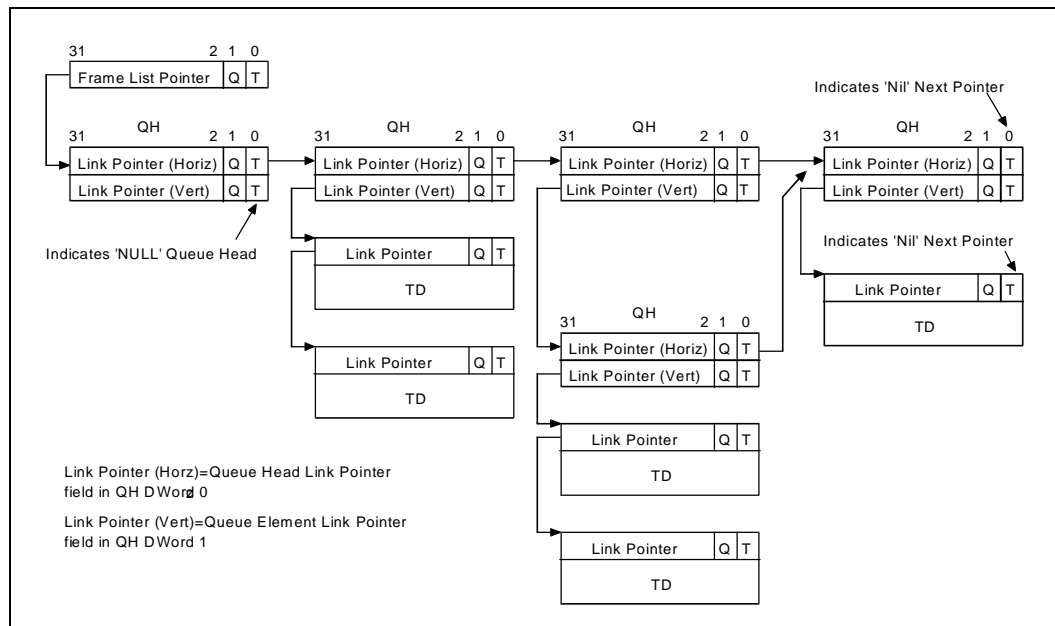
31 2 1 0
Frame List Pointer Q T

QH
31 2 1 0
Link Pointer (Horiz) Q T
Link Pointer (Vert) Q T

Indicates 'NULL' Queue Head

QH
31 2 1 0
Link Pointer (Horiz) Q T
Link Pointer (Vert) Q T

Link Pointer Q T
TD

Link Pointer Q T
TD

QH
31 2 1 0
Link Pointer (Horiz) Q T
Link Pointer (Vert) Q T

QH
31 2 1 0
Link Pointer (Horiz) Q T
Link Pointer (Vert) Q T

Link Pointer Q T
TD

Link Pointer Q T
TD

Indicates 'Nil' Next Pointer

QH
31 2 1 0
Link Pointer (Horiz) Q T
Link Pointer (Vert) Q T

Indicates 'Nil' Next Pointer

Link Pointer Q T
TD

Link Pointer (Horz)=Queue Head Link Pointer field in QH DWord 0

Link Pointer (Vert)=Queue Element Link Pointer field in QH DWord 1